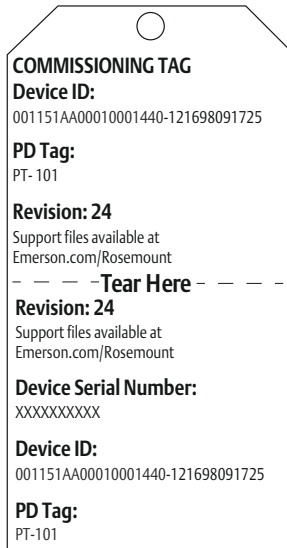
COMMISSIONING TAG
Device ID:
001151AA00010001440-121698091725

PD Tag:
PT- 101

Revision: 24
Support files available at Emerson.com/Rosemount

Tear Here

Revision: 24
Support files available at Emerson.com/Rosemount

Device Serial Number:
XXXXXXXXXX

Device ID:
001151AA00010001440-121698091725

PD Tag:
PT-101